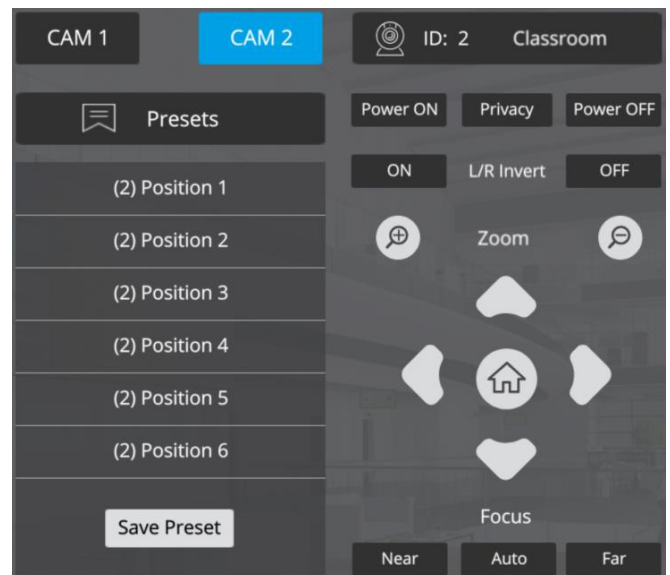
CAM 1
CAM 2
ID: 2
Classroom

Presets
(2) Position 1
(2) Position 2
(2) Position 3
(2) Position 4
(2) Position 5
(2) Position 6
Save Preset

Power ON
Privacy
Power OFF
ON
L/R Invert
OFF
Zoom
Focus
Near
Auto
Far